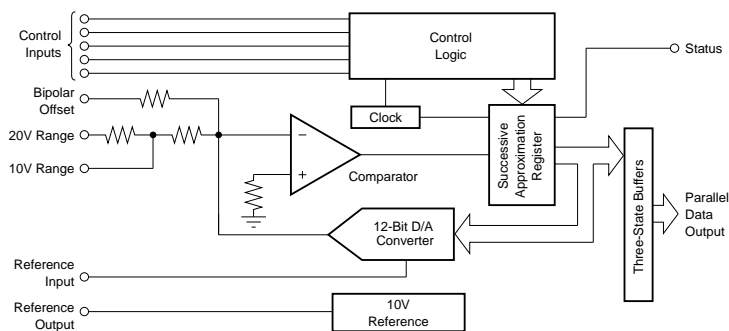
Control Inputs

Control Logic

Status

Bipolar Offset

Clock

20V Range

10V Range

−

+

Comparator

Successive Approximation Register

Three-State Buffers

Parallel Data Output

12-Bit D/A Converter

Reference Input

Reference Output

10V Reference